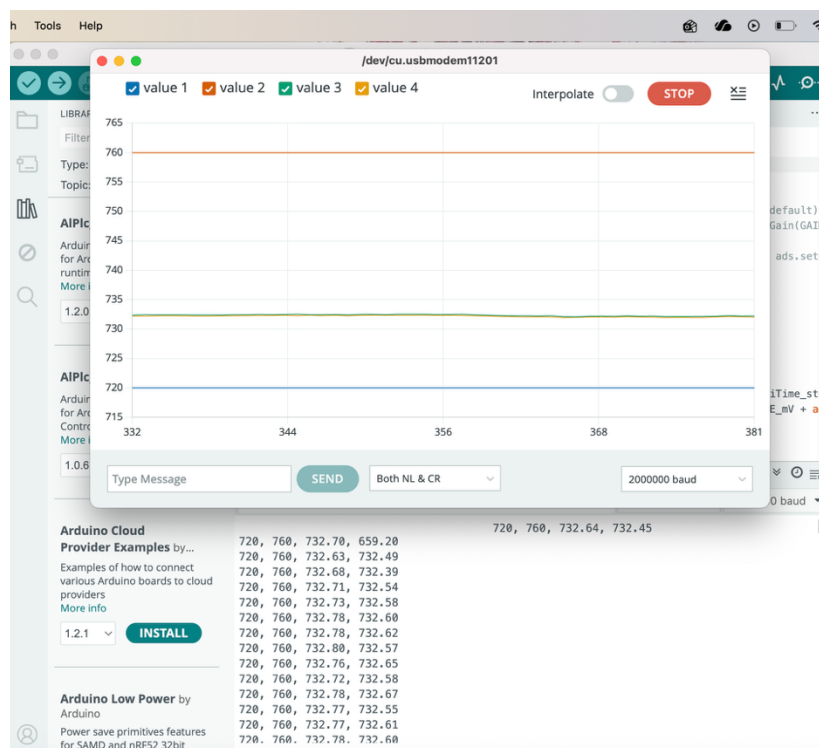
h Tools Help

/dev/cu.usbmodem11201

value 1 value 2 value 3 value 4

Interpolate STOP

765
760
755
750
745
740
735
730
725
720
715

332 344 356 368 381

Type Message SEND Both NL & CR 2000000 baud

LIBRAR
Filter
Type:
Topic:

AIPlc
Arduin
for Ar
runtim
More i
1.2.0

AIPlc
Arduin
for Ar
Contro
More i
1.0.6

Arduino Cloud Provider Examples by...
Examples of how to connect various Arduino boards to cloud providers
More info
1.2.1 INSTALL

Arduino Low Power by Arduino
Power save primitives features for SAMD and nRF52 32bit

default)
Gain(GAI
ads.set
iTime_st
E_mV + a
0 baud

720, 760, 732.64, 732.45
720, 760, 732.70, 659.20
720, 760, 732.63, 732.49
720, 760, 732.68, 732.39
720, 760, 732.71, 732.54
720, 760, 732.73, 732.58
720, 760, 732.78, 732.60
720, 760, 732.78, 732.62
720, 760, 732.80, 732.57
720, 760, 732.76, 732.65
720, 760, 732.72, 732.58
720, 760, 732.78, 732.67
720, 760, 732.77, 732.55
720, 760, 732.77, 732.61
720, 760, 732.78, 732.60